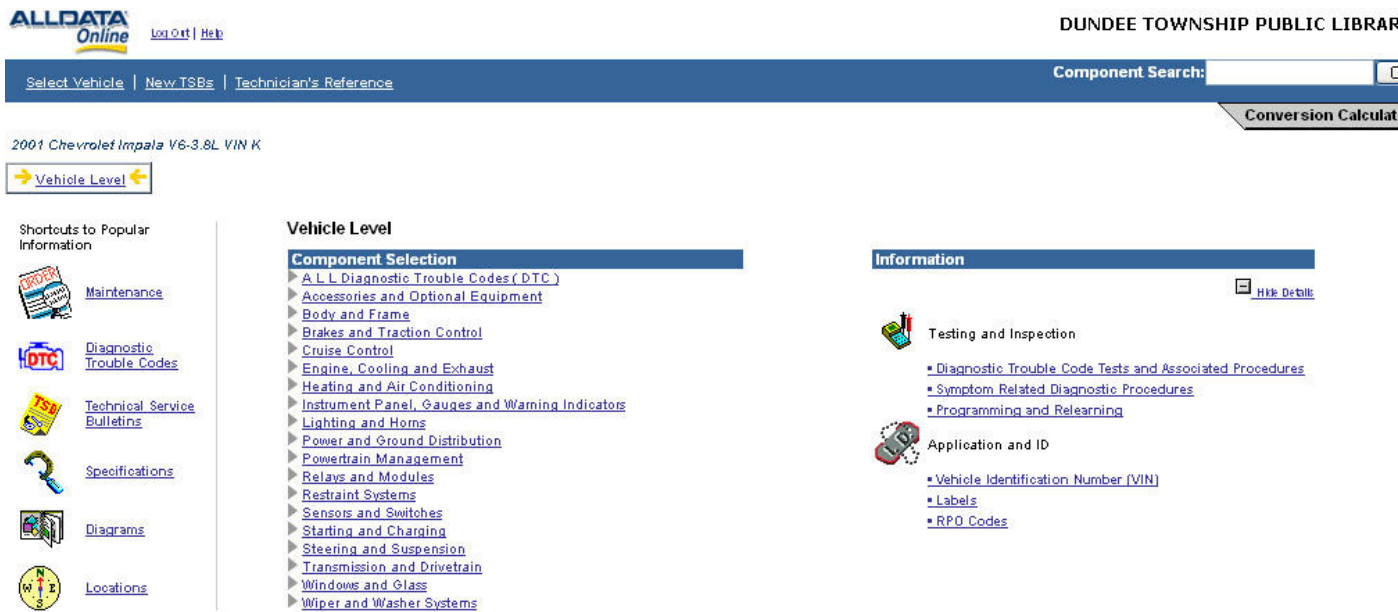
ALLDATA Online

Log Out | Help

DUNDEE TOWNSHIP PUBLIC LIBRAR

Select Vehicle | New TSBs | Technician's Reference

Component Search:

Conversion Calculat

2001 Chevrolet Impala V6-3.8L VIN K

Vehicle Level

Shortcuts to Popular Information

Maintenance

Diagnostic Trouble Codes

Technical Service Bulletins

Specifications

Diagrams

Locations

Vehicle Level

Component Selection

A L L Diagnostic Trouble Codes ( DTC )
Accessories and Optional Equipment
Body and Frame
Brakes and Traction Control
Cruise Control
Engine, Cooling and Exhaust
Heating and Air Conditioning
Instrument Panel, Gauges and Warning Indicators
Lighting and Horns
Power and Ground Distribution
Powertrain Management
Relays and Modules
Restraint Systems
Sensors and Switches
Starting and Charging
Steering and Suspension
Transmission and Drivetrain
Windows and Glass
Wiper and Washer Systems

Information

Hide Details

Testing and Inspection

• Diagnostic Trouble Code Tests and Associated Procedures
• Symptom Related Diagnostic Procedures
• Programming and Relearning

Application and ID

• Vehicle Identification Number (VIN)
• Labels
• RPO Codes